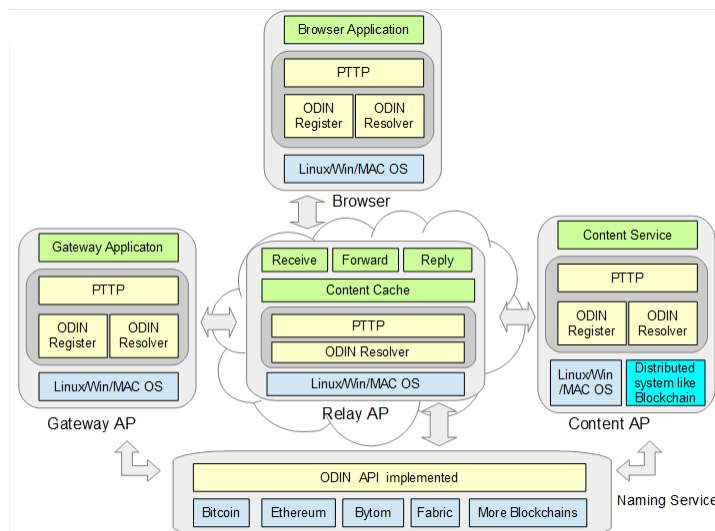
Browser Application

PTTP

ODIN Register

ODIN Resolver

Linux/Win/MAC OS

Browser

Gateway Applicaton

PTTP

ODIN Register

ODIN Resolver

Linux/Win/MAC OS

Gateway AP

Receive

Forward

Reply

Content Cache

PTTP

ODIN Resolver

Linux/Win/MAC OS

Relay AP

Content Service

PTTP

ODIN Register

ODIN Resolver

Linux/Win /MAC OS

Distributed system like Blockchain

Content AP

ODIN API implemented

Bitcoin

Ethereum

Bytom

Fabric

More Blockchains

Naming Service